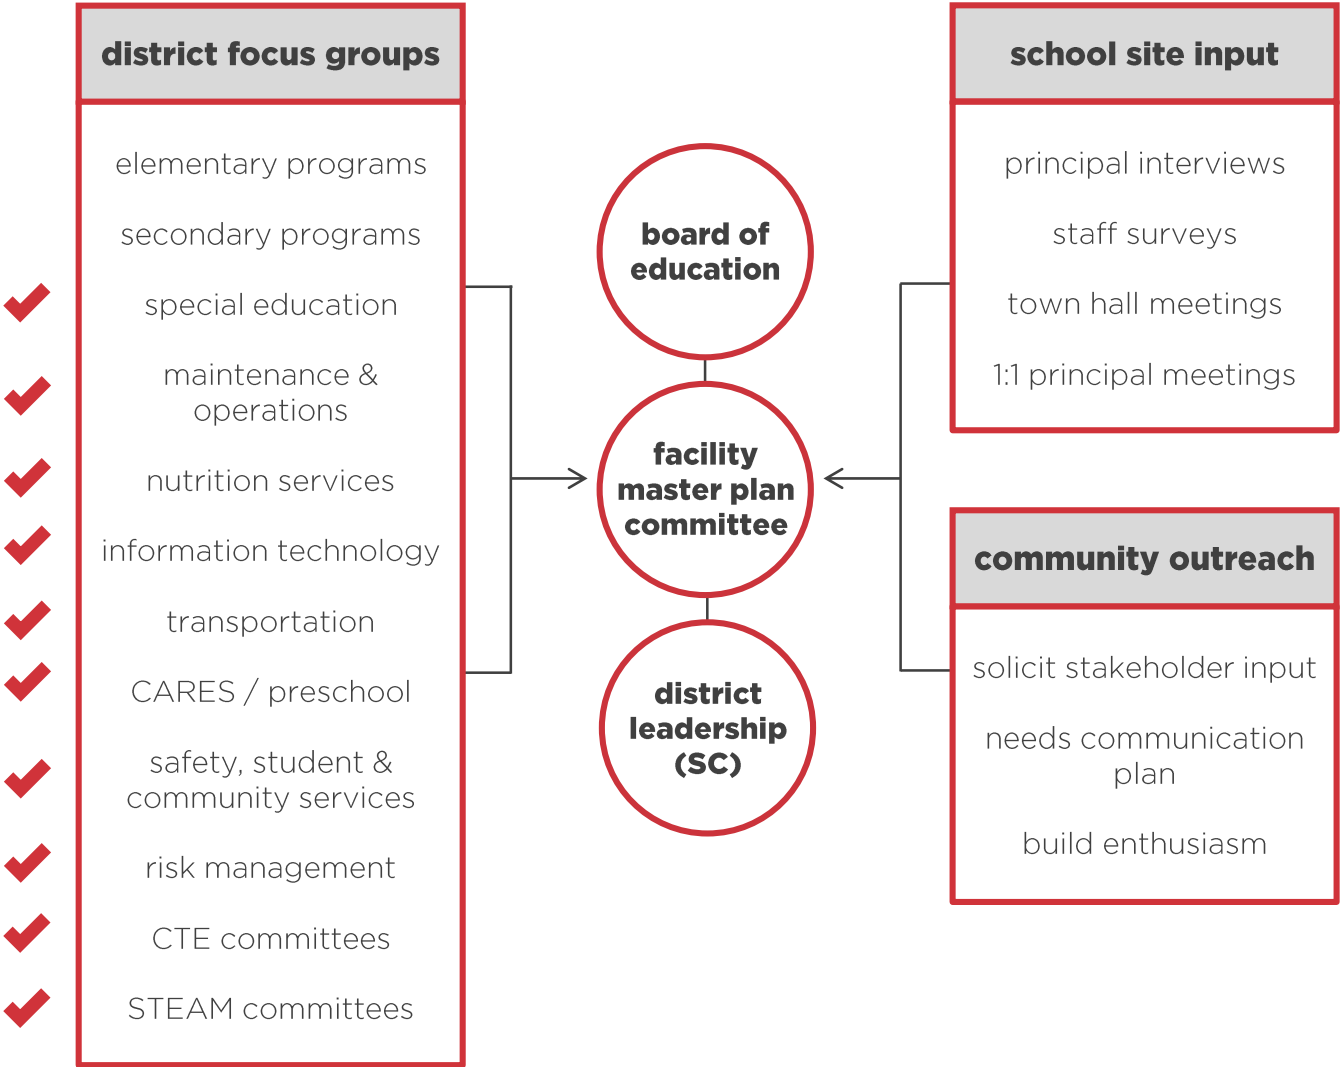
district focus groups

elementary programs

secondary programs

special education

maintenance & operations

nutrition services

information technology

transportation

CARES / preschool

safety, student & community services

risk management

CTE committees

STEAM committees

board of education

facility master plan committee

district leadership (SC)

school site input

principal interviews

staff surveys

town hall meetings

1:1 principal meetings

community outreach

solicit stakeholder input

needs communication plan

build enthusiasm